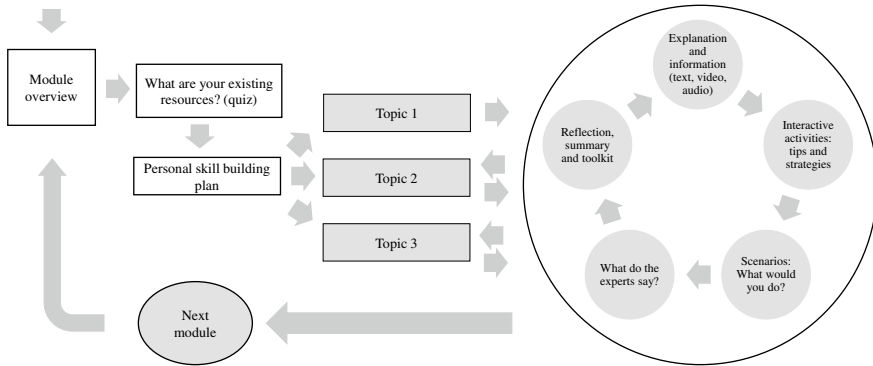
Module overview

What are your existing resources? (quiz)

Personal skill building plan

Topic 1

Topic 2

Topic 3

Explanation and information (text, video, audio)

Interactive activities: tips and strategies

Scenarios: What would you do?

What do the experts say?

Reflection, summary and toolkit

Next module